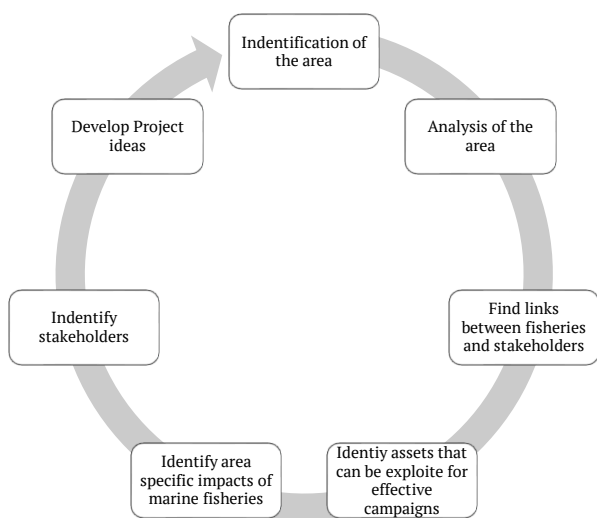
Indentification of the area

Analysis of the area

Find links between fisheries and stakeholders

Identiy assets that can be exploite for effective campaigns

Identify area specific impacts of marine fisheries

Indentify stakeholders

Develop Project ideas